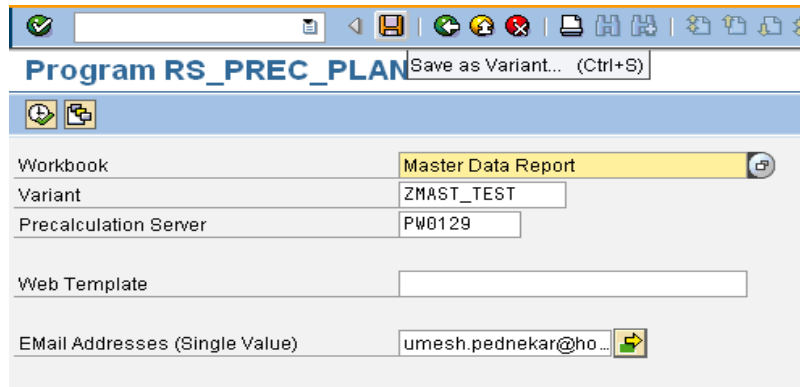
Program RS_PREC_PLAN

Save as Variant... (Ctrl+S)

| | |
|---|---|
| Workbook | Master Data Report |
| Variant | ZMAST_TEST |
| Precalculation Server | PW0129 |
| Web Template | |
| EMail Addresses (Single Value) | umesh.pednekar@ho... |